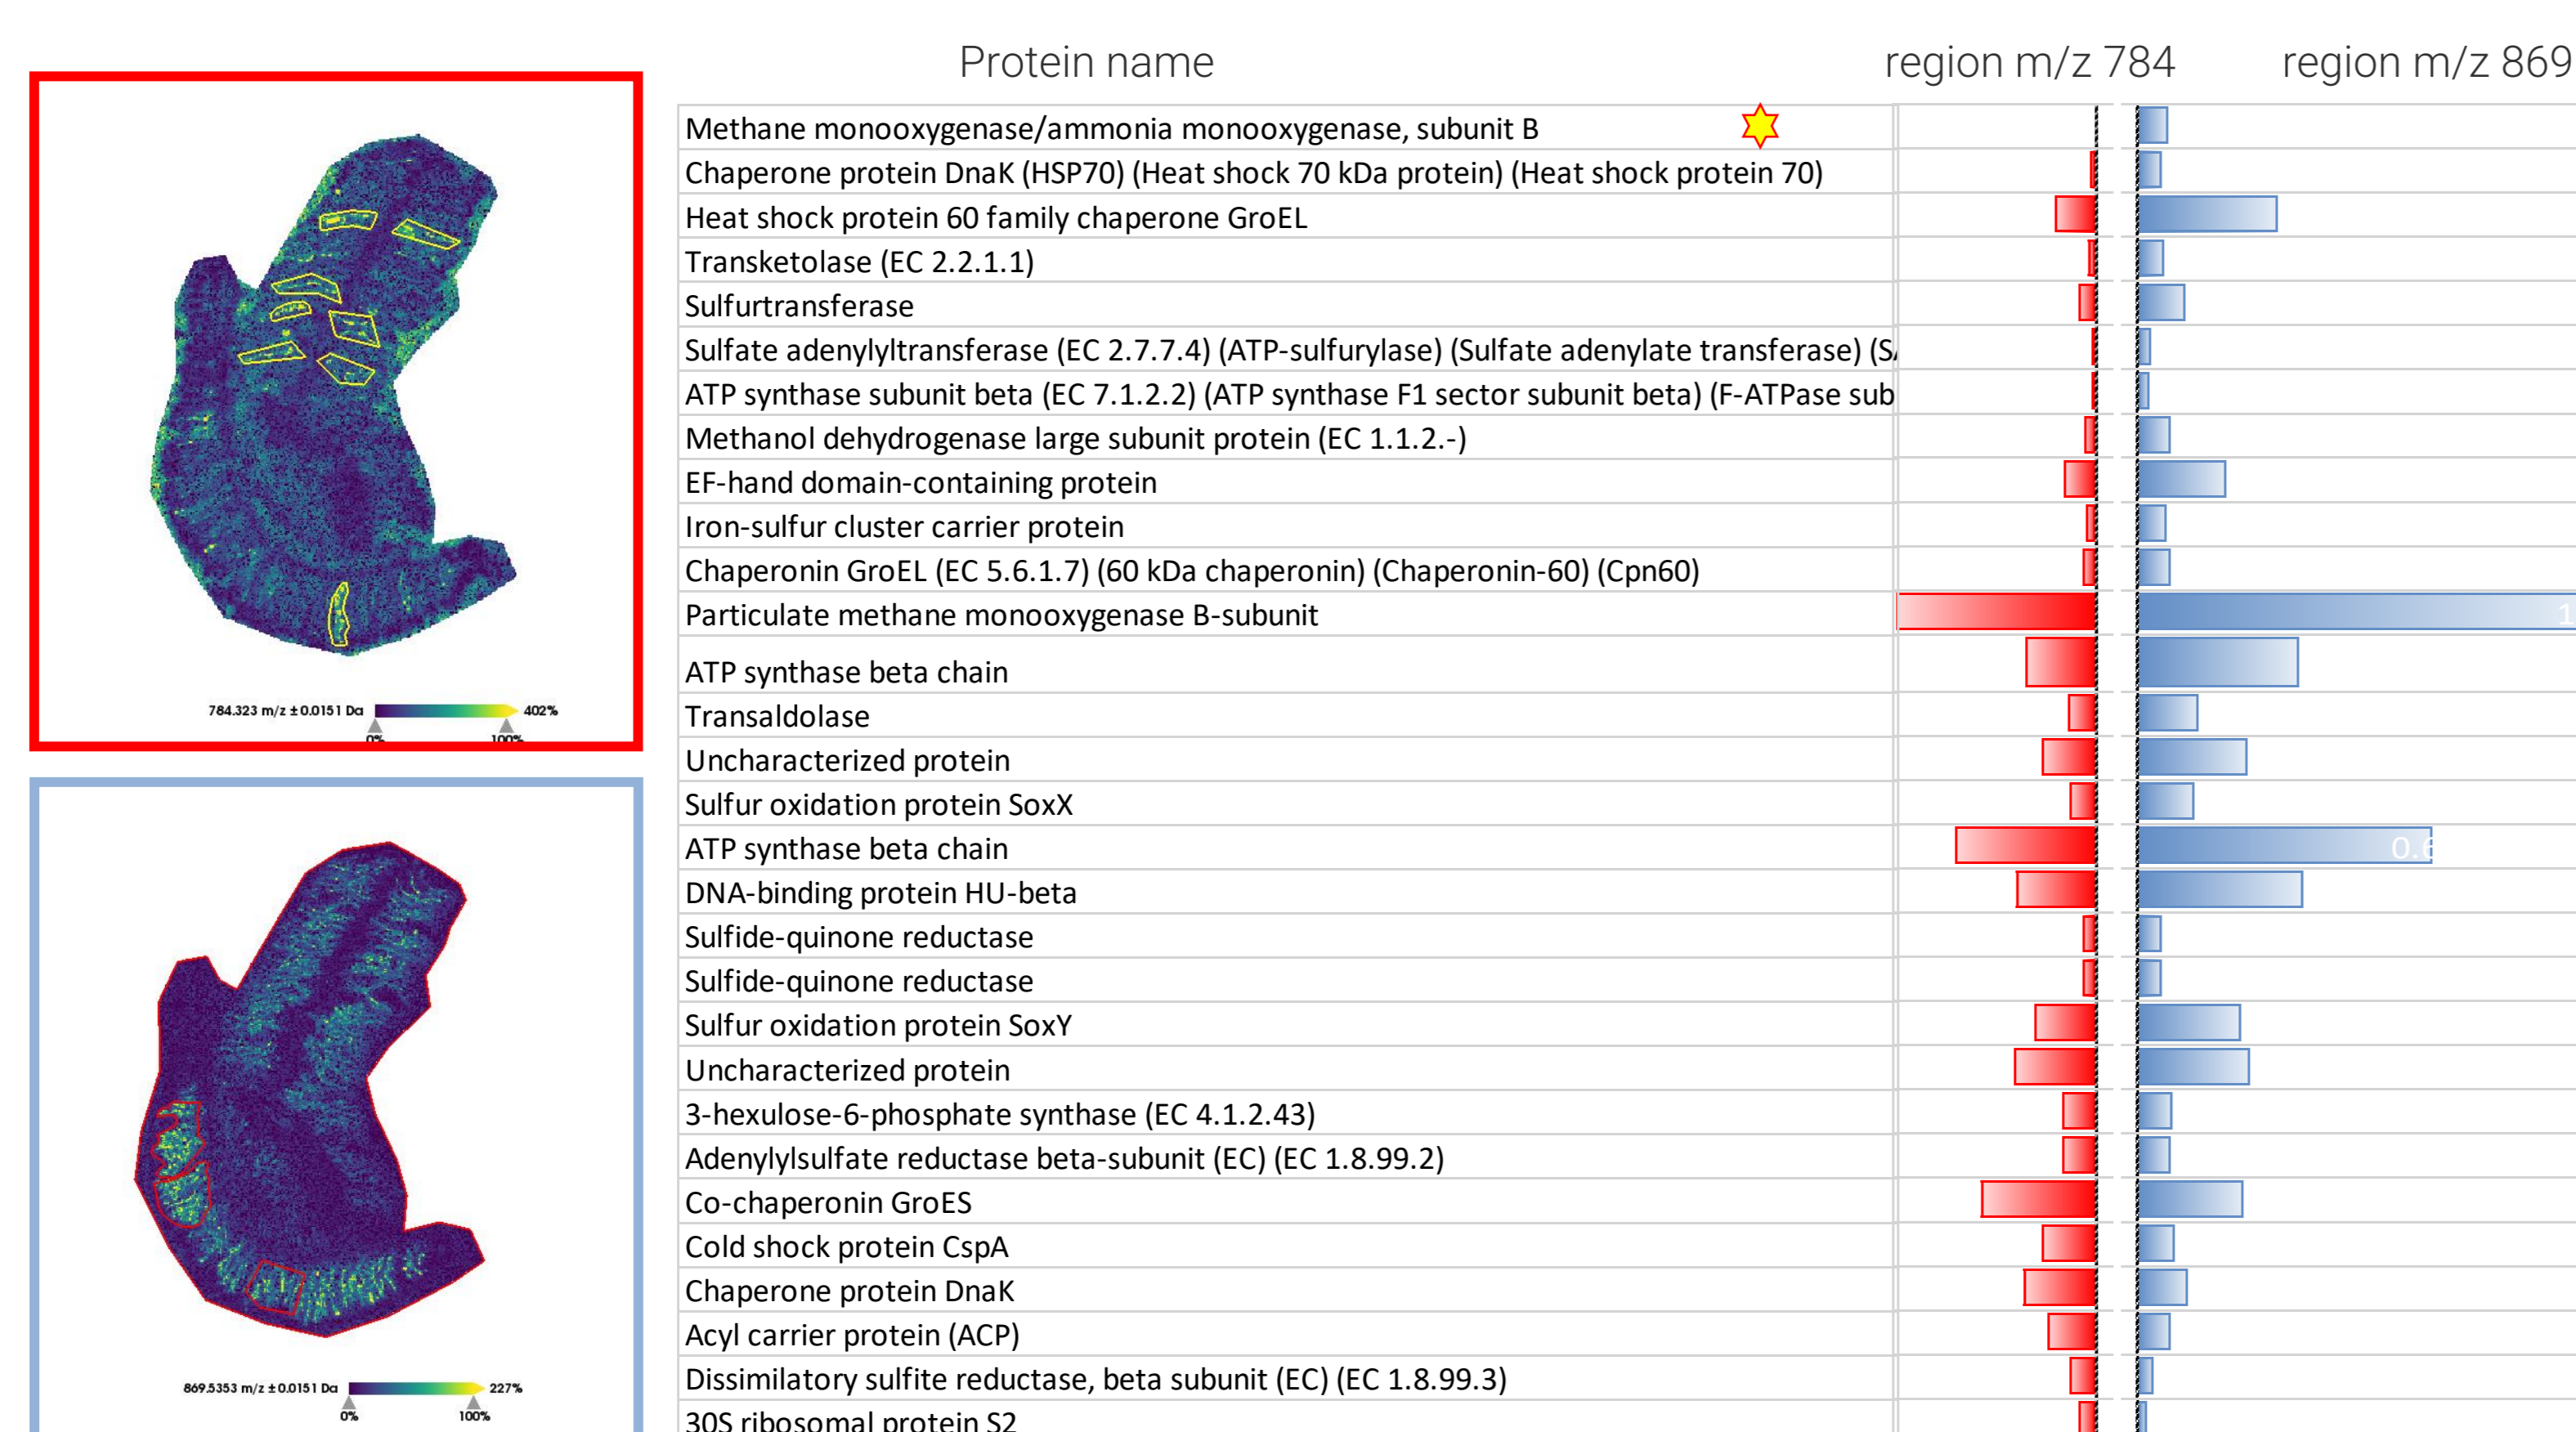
784.323 m/z ±0.0151 Da 402%
0% 100%

869.5353 m/z ±0.0151 Da 227%
0% 100%

| Protein name | region m/z 784 | region m/z 869 |
|---|---|---|
| Methane monooxygenase/ammonia monooxygenase, subunit B | | |
| Chaperone protein DnaK (HSP70) (Heat shock 70 kDa protein) (Heat shock protein 70) | | |
| Heat shock protein 60 family chaperone GroEL | | |
| Transketolase (EC 2.2.1.1) | | |
| Sulfurtransferase | | |
| Sulfate adenylyltransferase (EC 2.7.7.4) (ATP-sulfurylase) (Sulfate adenylate transferase) (S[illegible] | | |
| ATP synthase subunit beta (EC 7.1.2.2) (ATP synthase F1 sector subunit beta) (F-ATPase sub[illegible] | | |
| Methanol dehydrogenase large subunit protein (EC 1.1.2.-) | | |
| EF-hand domain-containing protein | | |
| Iron-sulfur cluster carrier protein | | |
| Chaperonin GroEL (EC 5.6.1.7) (60 kDa chaperonin) (Chaperonin-60) (Cpn60) | | |
| Particulate methane monooxygenase B-subunit | | 1 |
| ATP synthase beta chain | | |
| Transaldolase | | |
| Uncharacterized protein | | |
| Sulfur oxidation protein SoxX | | |
| ATP synthase beta chain | | 0.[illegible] |
| DNA-binding protein HU-beta | | |
| Sulfide-quinone reductase | | |
| Sulfide-quinone reductase | | |
| Sulfur oxidation protein SoxY | | |
| Uncharacterized protein | | |
| 3-hexulose-6-phosphate synthase (EC 4.1.2.43) | | |
| Adenylylsulfate reductase beta-subunit (EC) (EC 1.8.99.2) | | |
| Co-chaperonin GroES | | |
| Cold shock protein CspA | | |
| Chaperone protein DnaK | | |
| Acyl carrier protein (ACP) | | |
| Dissimilatory sulfite reductase, beta subunit (EC) (EC 1.8.99.3) | | |
| 30S ribosomal protein S2 | | |